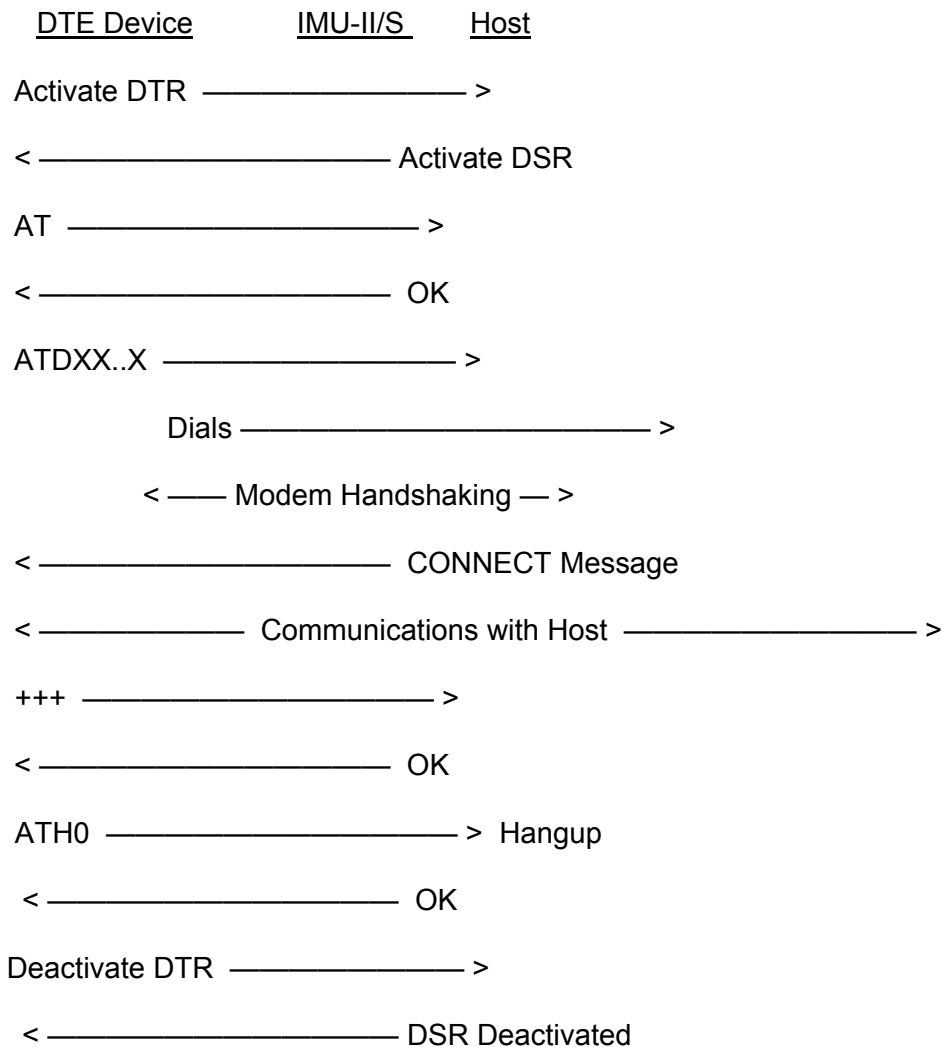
DTE Device IMU-II/S Host

Activate DTR ——————— >

< ——————————— Activate DSR

AT ——————————— >

< ——————————— OK

ATDXX..X ——————————— >

Dials ——————————————— >

< —— Modem Handshaking — >

< ——————————— CONNECT Message

< ——————— Communications with Host —————————— >

+++ ——————————— >

< ——————————— OK

ATH0 ——————————— > Hangup

< ——————————— OK

Deactivate DTR ——————— >

< ——————————— DSR Deactivated